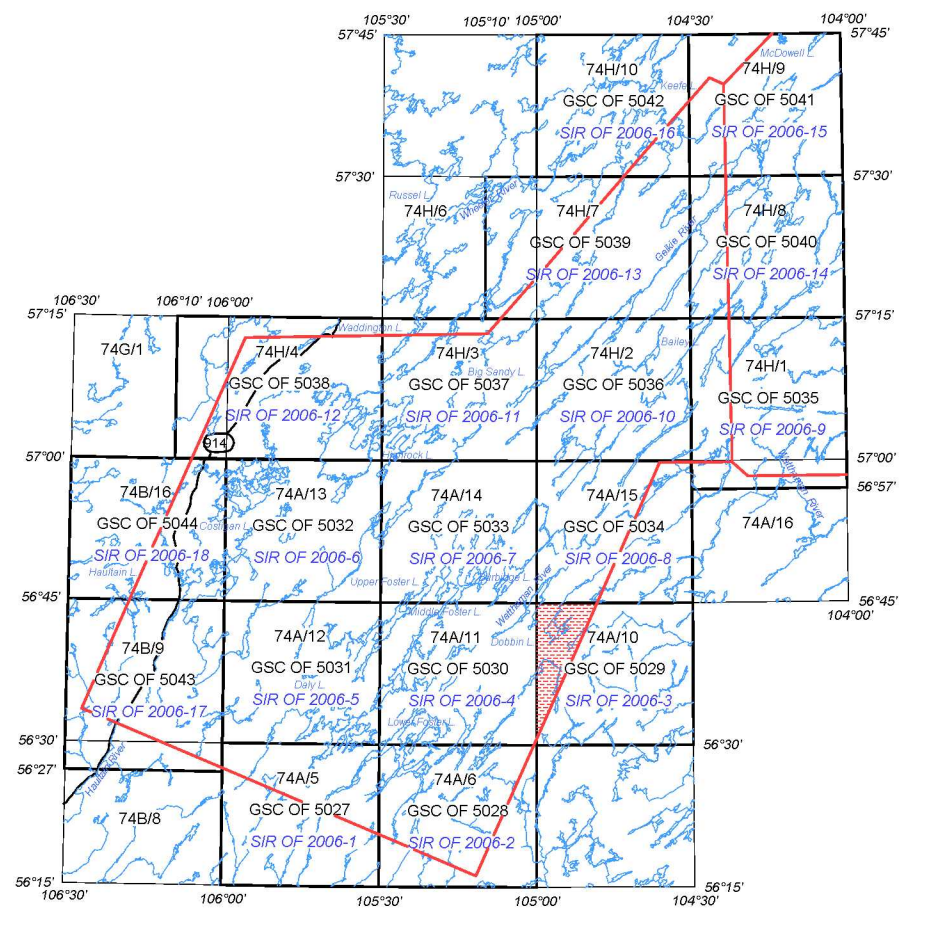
105°30' 105°10' 105°00' 104°30' 104°00'
57°45' 57°45'
McDowell L.
74H/10
GSC OF 5042
SIR OF 2006-16
Keefe L.
74H/9
GSC OF 5041
SIR OF 2006-15
57°30' 57°30'
Russel L.
Wheeler River
74H/6
74H/7
GSC OF 5039
SIR OF 2006-13
Geikie River
74H/8
GSC OF 5040
SIR OF 2006-14
106°30' 106°10' 106°00'
57°15' 57°15'
Waddington L.
74G/1
74H/4
GSC OF 5038
SIR OF 2006-12
74H/3
Big Sandy L.
GSC OF 5037
SIR OF 2006-11
74H/2
GSC OF 5036
SIR OF 2006-10
Bailey L.
74H/1
GSC OF 5035
SIR OF 2006-9
914
57°00' 57°00'
Hatchet L.
56°57'
74B/16
GSC OF 5044
SIR OF 2006-18
Haultain L.
74A/13
Costigan L.
GSC OF 5032
SIR OF 2006-6
74A/14
GSC OF 5033
SIR OF 2006-7
Upper Foster L.
74A/15
GSC OF 5034
SIR OF 2006-8
Waterbury L.
74A/16
Wollaston River
56°45' 56°45'
104°00'
Middle Foster L.
Wathaman River
Dobbin L.
74B/9
GSC OF 5043
SIR OF 2006-17
74A/12
GSC OF 5031
Daly L.
SIR OF 2006-5
74A/11
GSC OF 5030
SIR OF 2006-4
Lower Foster L.
74A/10
GSC OF 5029
SIR OF 2006-3
56°30' 56°30'
56°27'
Haultain River
74B/8
74A/5
GSC OF 5027
SIR OF 2006-1
74A/6
GSC OF 5028
SIR OF 2006-2
56°15' 56°15'
106°30' 106°00' 105°30' 105°00' 104°30'